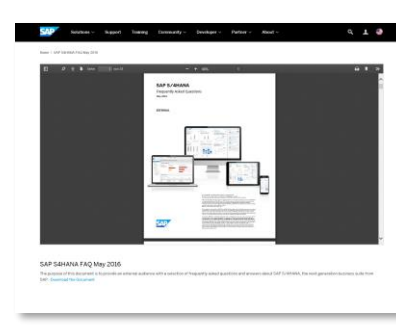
SAP Solutions Support Training Community Developer Partner About

Home / SAP S4HANA FAQ May 2016

SAP S/4HANA
Frequently Asked Questions

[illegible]

SAP

SAP S4HANA FAQ May 2016

The purpose of this document is to provide an external audience with a selection of frequently asked questions and answers about SAP S/4HANA, the next generation business suite from SAP. Download the Document